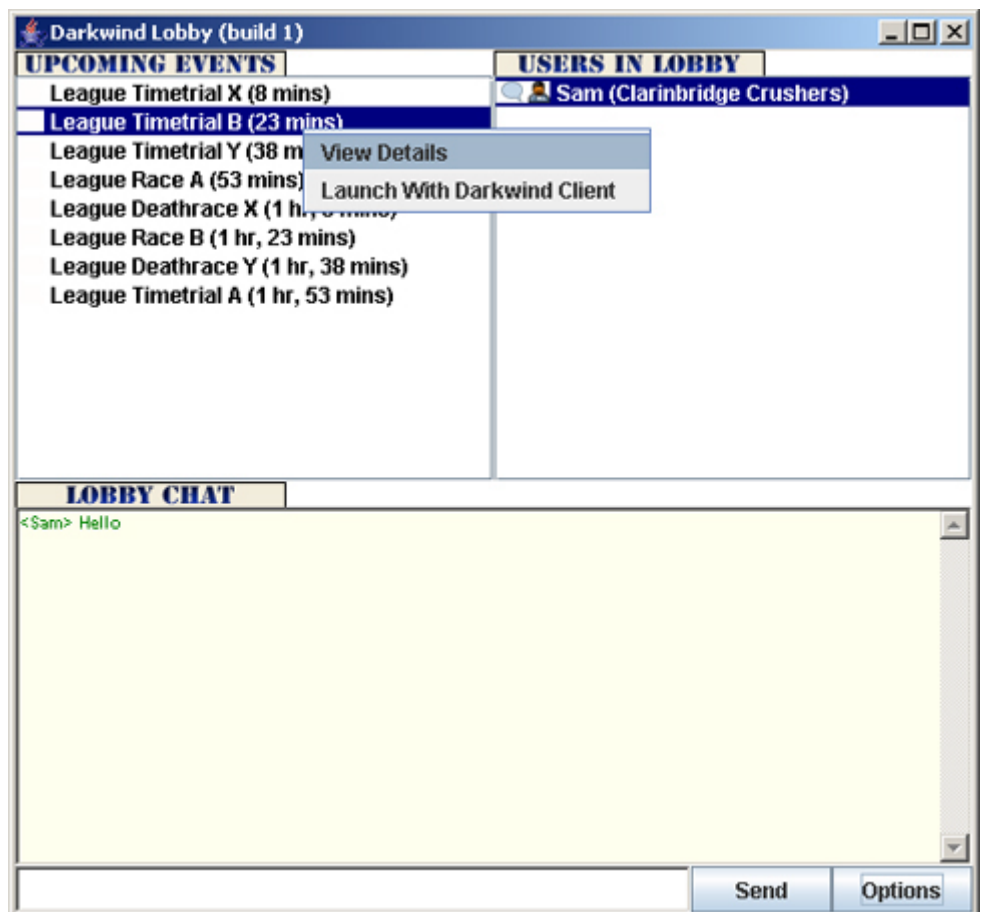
Darkwind Lobby (build 1)

UPCOMING EVENTS

League Timetrial X (8 mins)
League Timetrial B (23 mins)
League Timetrial Y (38 m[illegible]
League Race A (53 mins)
League Deathrace X (1 h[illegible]
League Race B (1 hr, 23 mins)
League Deathrace Y (1 hr, 38 mins)
League Timetrial A (1 hr, 53 mins)

View Details
Launch With Darkwind Client

USERS IN LOBBY

Sam (Clarinbridge Crushers)

LOBBY CHAT

<Sam> Hello

Send
Options